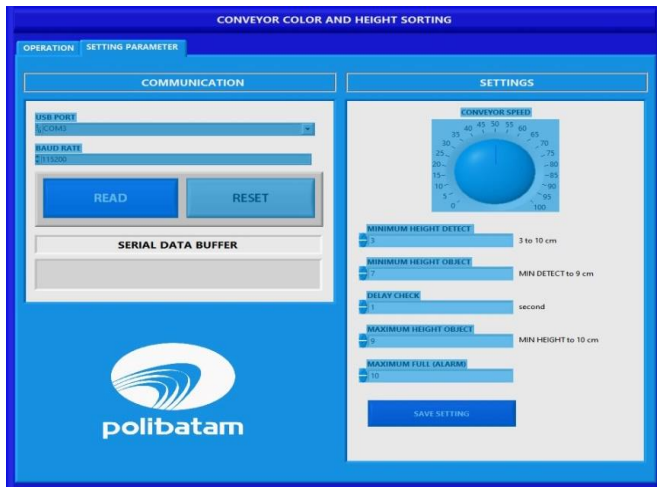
CONVEYOR COLOR AND HEIGHT SORTING

OPERATION
SETTING PARAMETER

COMMUNICATION

USB PORT
COM3

BAUD RATE
115200

READ
RESET

SERIAL DATA BUFFER

polibatam

SETTINGS

CONVEYOR SPEED
0 5 10 15 20 25 30 35 40 45 50 55 60 65 70 75 80 85 90 95 100

MINIMUM HEIGHT DETECT
3
3 to 10 cm

MINIMUM HEIGHT OBJECT
7
MIN DETECT to 9 cm

DELAY CHECK
1
second

MAXIMUM HEIGHT OBJECT
9
MIN HEIGHT to 10 cm

MAXIMUM FULL (ALARM)
10

SAVE SETTING